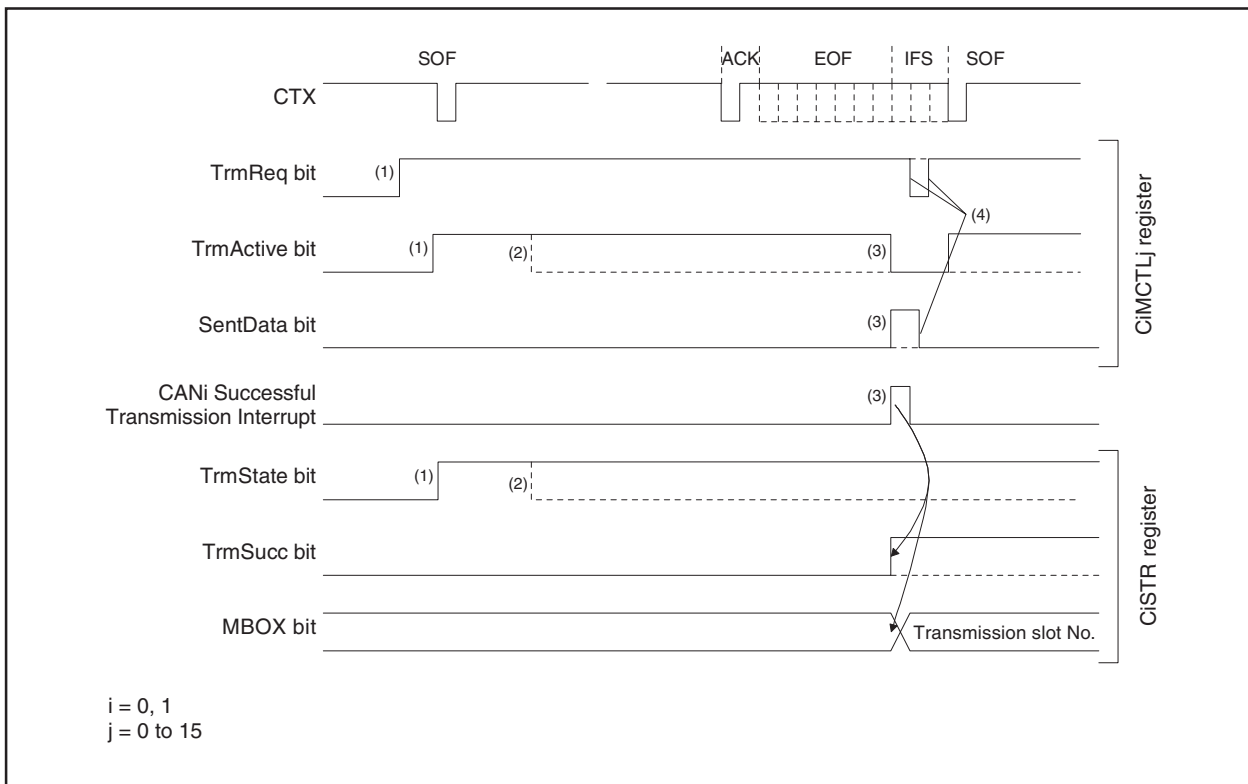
SOF

ACK EOF IFS SOF

CTX

TrmReq bit (1)

(4)

TrmActive bit (1) (2) (3)

SentData bit (3)

CiMCTLj register

CANi Successful Transmission Interrupt (3)

TrmState bit (1) (2)

TrmSucc bit

MBOX bit

Transmission slot No.

CiSTR register

i = 0, 1
j = 0 to 15